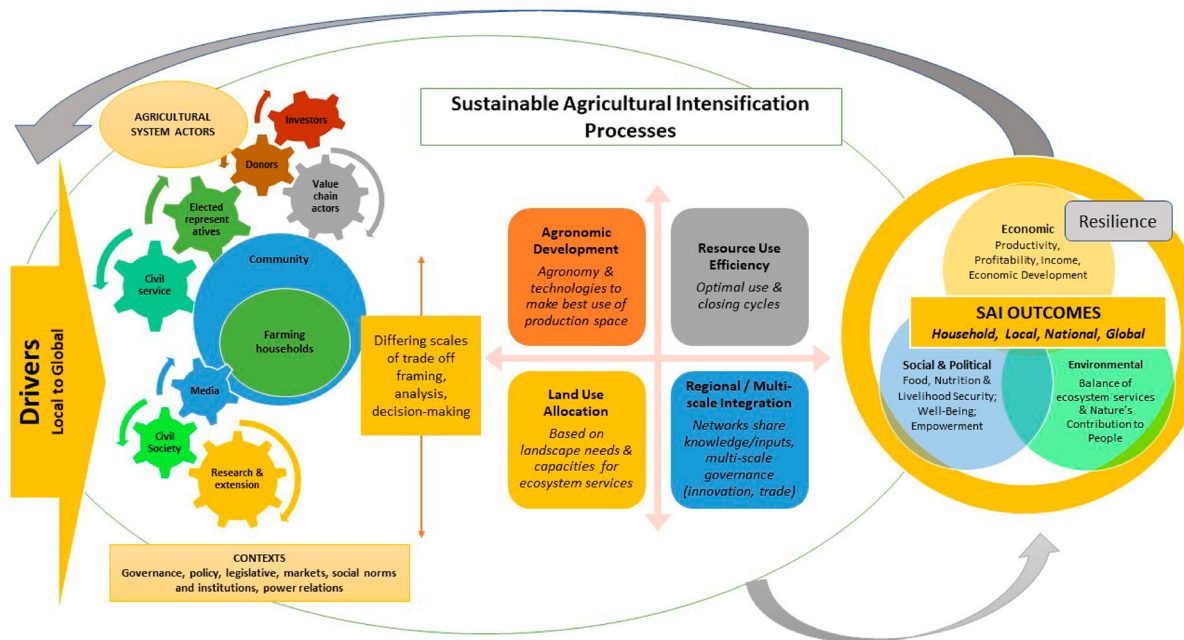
Sustainable Agricultural Intensification Processes

AGRICULTURAL SYSTEM ACTORS

Investors

Donors

Value chain actors

Elected representatives

Civil service

Community

Farming households

Media

Civil Society

Research & extension

Drivers
Local to Global

Differing scales of trade off framing, analysis, decision-making

Agronomic Development
Agronomy & technologies to make best use of production space

Resource Use Efficiency
Optimal use & closing cycles

Land Use Allocation
Based on landscape needs & capacities for ecosystem services

Regional / Multi-scale Integration
Networks share knowledge/inputs, multi-scale governance (innovation, trade)

CONTEXTS
Governance, policy, legislative, markets, social norms and institutions, power relations

Resilience

Economic
Productivity, Profitability, Income, Economic Development

SAI OUTCOMES
Household, Local, National, Global

Social & Political
Food, Nutrition & Livelihood Security; Well-Being; Empowerment

Environmental
Balance of ecosystem services & Nature's Contribution to People